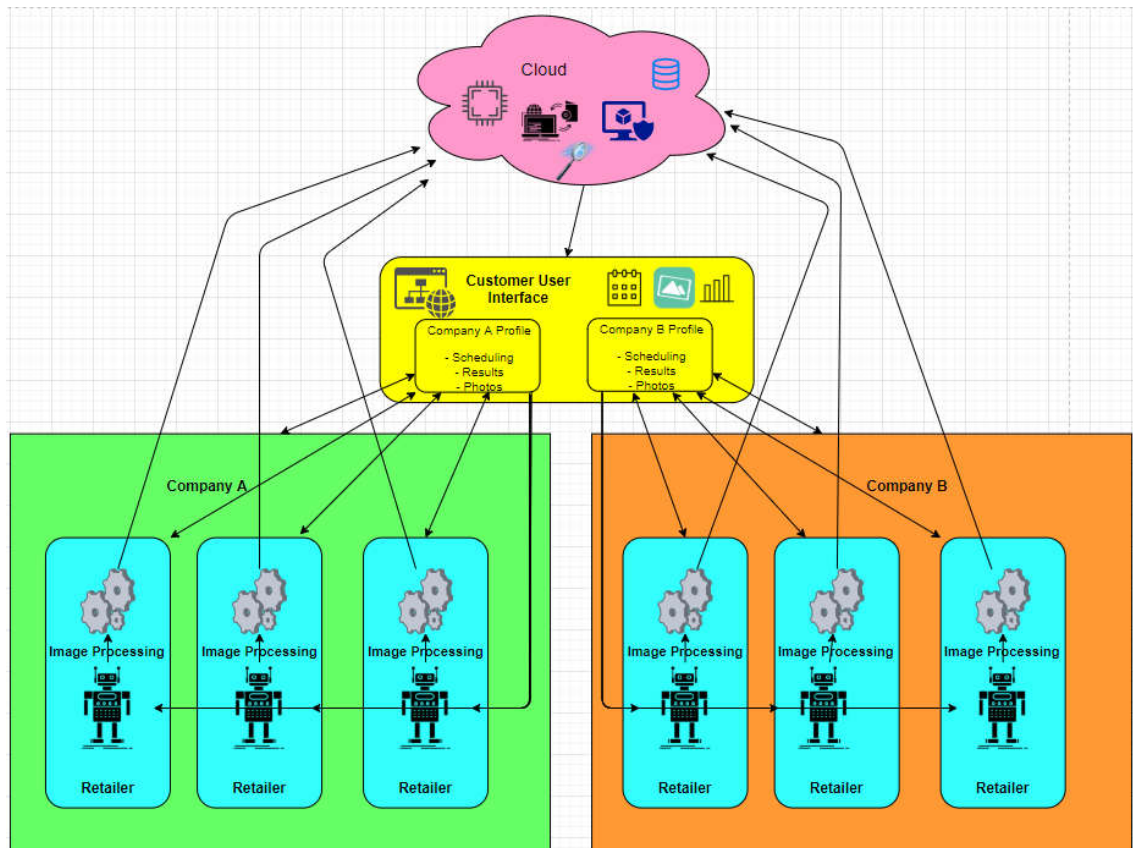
Cloud

Customer User Interface

Company A Profile

- Scheduling
- Results
- Photos

Company B Profile

- Scheduling
- Results
- Photos

Company A

Company B

Image Processing

Retailer

Image Processing

Retailer

Image Processing

Retailer

Image Processing

Retailer

Image Processing

Retailer

Image Processing

Retailer